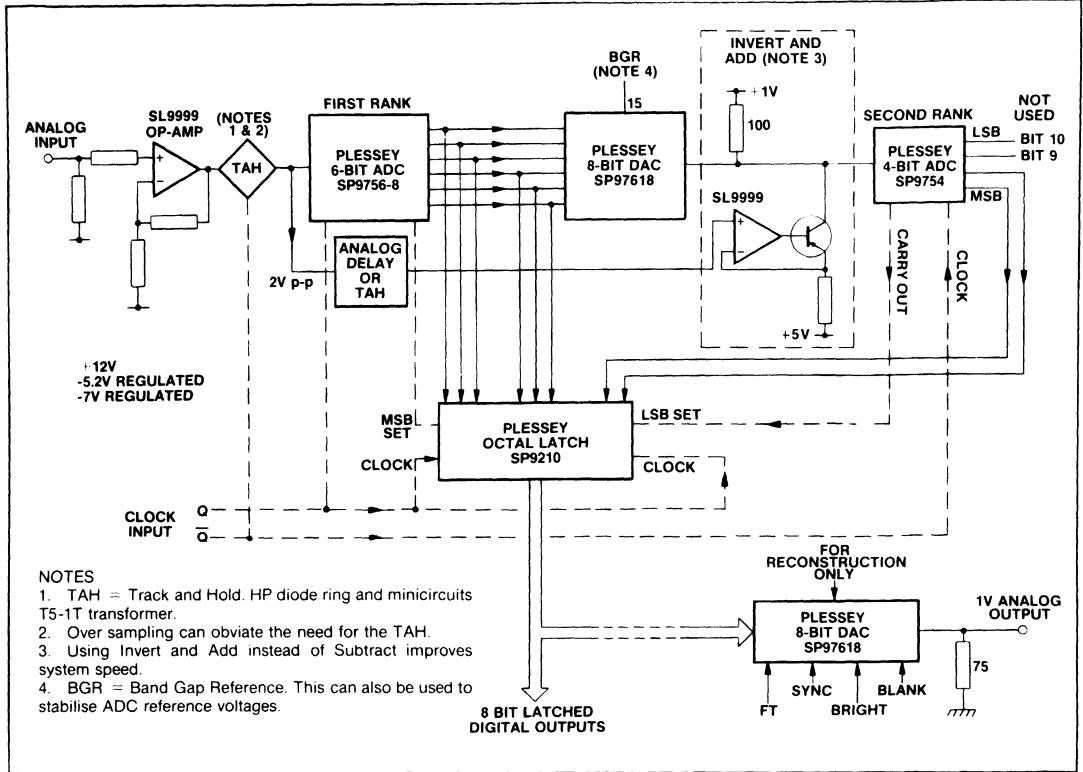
BGR
(NOTE 4)

INVERT AND
ADD (NOTE 3)

NOT
USED

ANALOG
INPUT

SL9999
OP-AMP

(NOTES
1 & 2)

TAH

FIRST RANK

PLESSEY
6-BIT ADC
SP9756-8

15

PLESSEY
8-BIT DAC
SP97618

+1V

100

SECOND RANK

PLESSEY
4-BIT ADC
SP9754

LSB

BIT 10

BIT 9

MSB

SL9999

ANALOG
DELAY
OR
TAH

2V p-p

CARRY OUT

CLOCK

+5V

+12V
-5.2V REGULATED
-7V REGULATED

MSB
SET

PLESSEY
OCTAL LATCH
SP9210

LSB SET

CLOCK

CLOCK

CLOCK
INPUT

Q

$\overline{Q}$

NOTES
1. TAH = Track and Hold. HP diode ring and minicircuits T5-1T transformer.
2. Over sampling can obviate the need for the TAH.
3. Using Invert and Add instead of Subtract improves system speed.
4. BGR = Band Gap Reference. This can also be used to stabilise ADC reference voltages.

FOR
RECONSTRUCTION
ONLY

PLESSEY
8-BIT DAC
SP97618

1V ANALOG
OUTPUT

75

FT

SYNC

BRIGHT

BLANK

8 BIT LATCHED
DIGITAL OUTPUTS